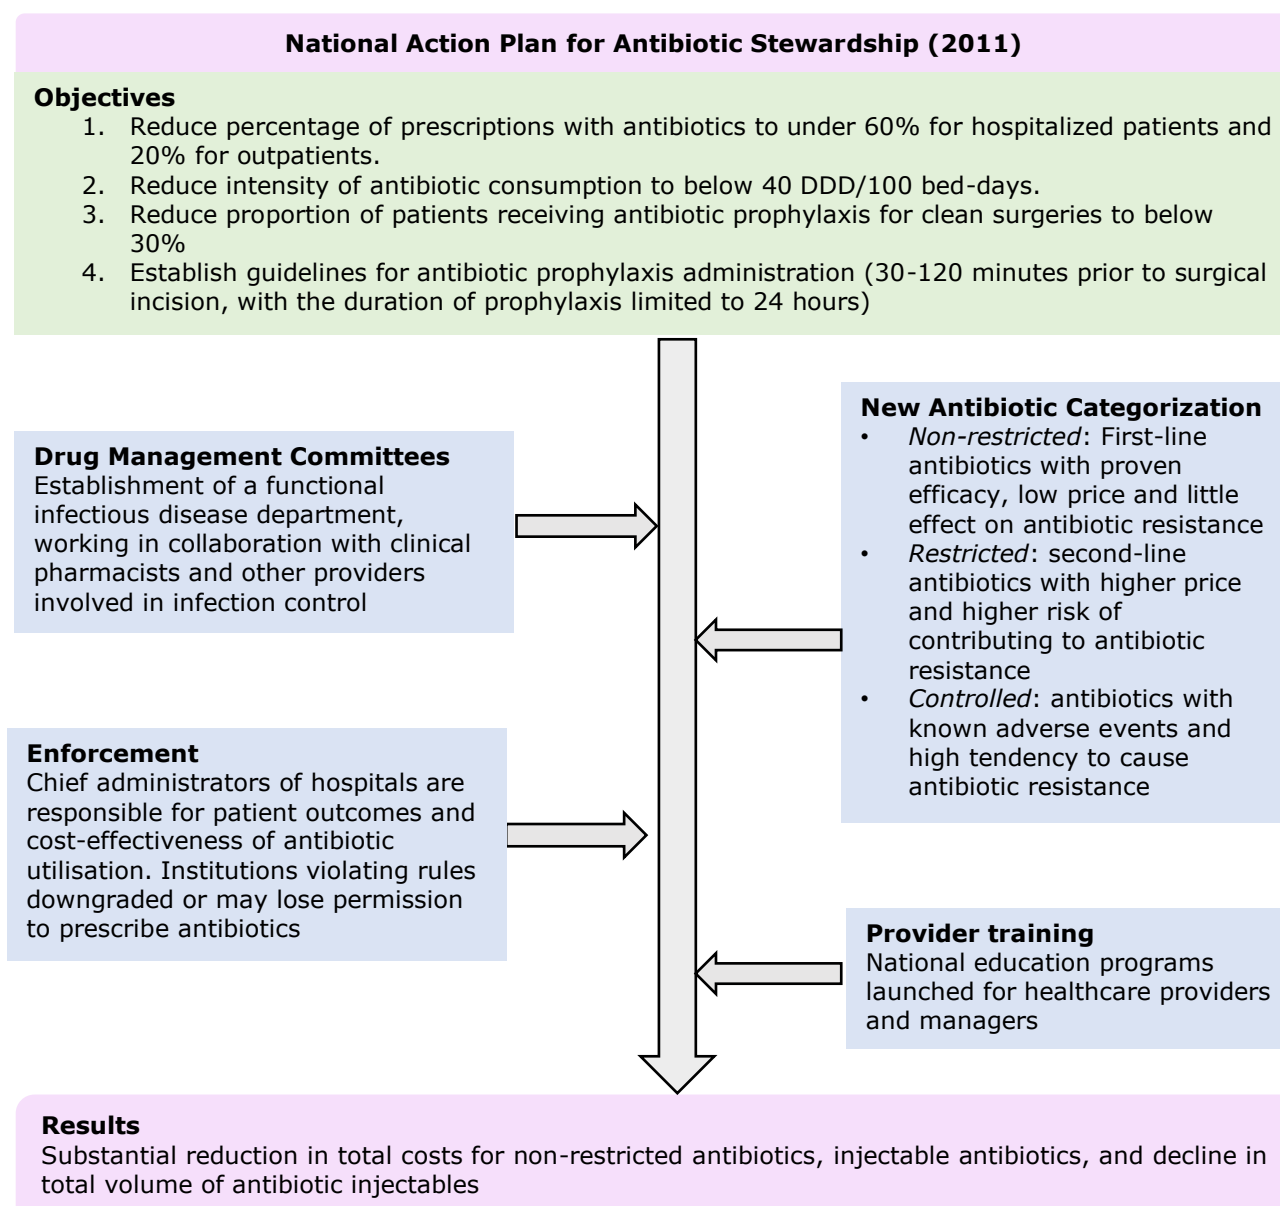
National Action Plan for Antibiotic Stewardship (2011)

Objectives
1. Reduce percentage of prescriptions with antibiotics to under 60% for hospitalized patients and 20% for outpatients.
2. Reduce intensity of antibiotic consumption to below 40 DDD/100 bed-days.
3. Reduce proportion of patients receiving antibiotic prophylaxis for clean surgeries to below 30%
4. Establish guidelines for antibiotic prophylaxis administration (30-120 minutes prior to surgical incision, with the duration of prophylaxis limited to 24 hours)

Drug Management Committees
Establishment of a functional infectious disease department, working in collaboration with clinical pharmacists and other providers involved in infection control

New Antibiotic Categorization
• Non-restricted: First-line antibiotics with proven efficacy, low price and little effect on antibiotic resistance
• Restricted: second-line antibiotics with higher price and higher risk of contributing to antibiotic resistance
• Controlled: antibiotics with known adverse events and high tendency to cause antibiotic resistance

Enforcement
Chief administrators of hospitals are responsible for patient outcomes and cost-effectiveness of antibiotic utilisation. Institutions violating rules downgraded or may lose permission to prescribe antibiotics

Provider training
National education programs launched for healthcare providers and managers

Results
Substantial reduction in total costs for non-restricted antibiotics, injectable antibiotics, and decline in total volume of antibiotic injectables